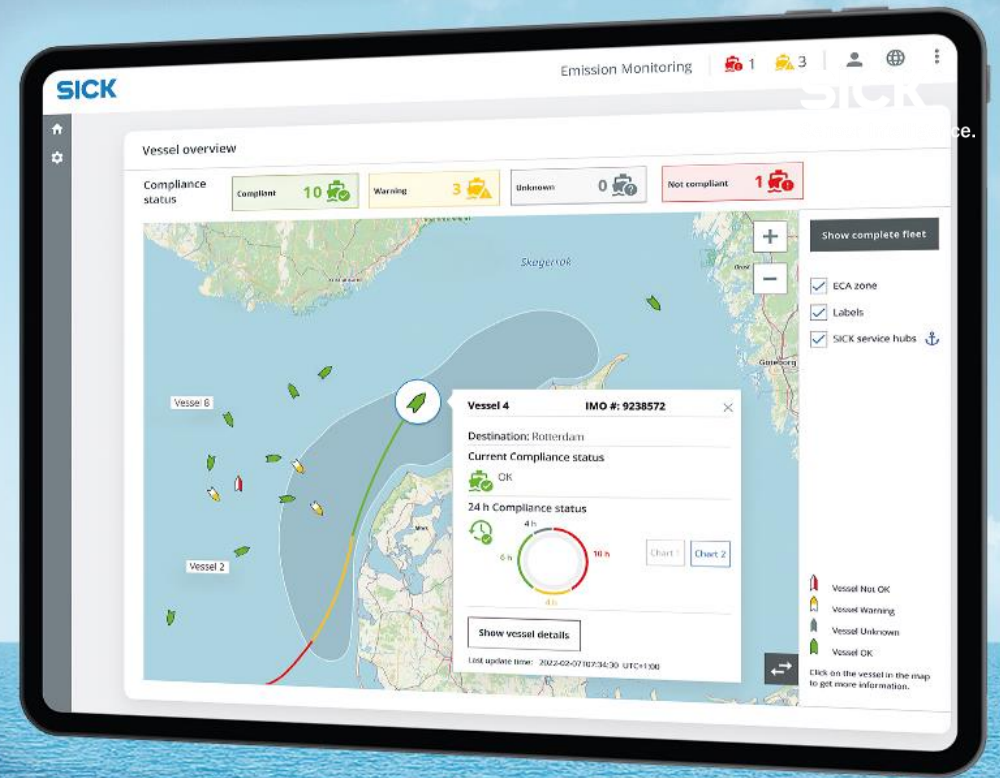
SICK

Emission Monitoring 1 3

SICK
ce.

Vessel overview

Compliance status

Compliant 10

Warning 3

Unknown 0

Not compliant 1

Show complete fleet

ECA zone

Labels

SICK service hubs

Skagerrak

Vessel 6

Vessel 2

Vessel 4

IMO #: 9238572

Destination: Rotterdam

Current Compliance status

OK

24 h Compliance status

4 h

6 h

10 h

4 h

Chart 1

Chart 2

Show vessel details

Last update time: 2022-02-07T07:34:30 UTC+1:00

Vessel Not OK

Vessel Warning

Vessel Unknown

Vessel OK

Click on the vessel in the map to get more information.